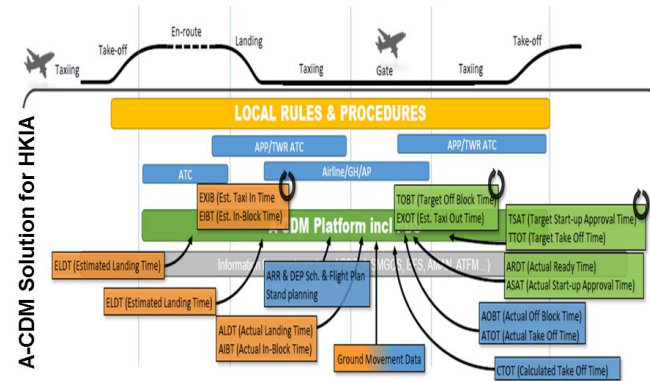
A-CDM Solution for HKIA

Taxiing
Take-off
En-route
Landing
Taxiing
Gate
Taxiing
Take-off

LOCAL RULES & PROCEDURES

APP/TWR ATC
APP/TWR ATC
ATC
Airline/GH/AP

EXIB (Est. Taxi In Time
EIBT (Est. In-Block Time)

TOBT (Target Off Block Time)
EXOT (Est. Taxi Out Time)

TSAT (Target Start-up Approval Time)
TTOT (Target Take Off Time)

A-CDM Platform incl. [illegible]

Informati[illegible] SMGCS, EFS, AMAN, ATFM...)

ELDT (Estimated Landing Time)
ELDT (Estimated Landing Time)

ARR & DEP Sch. & Flight Plan
Stand planning

ARDT (Actual Ready Time)
ASAT (Actual Start-up Approval Time)

ALDT (Actual Landing Time)
AIBT (Actual In-Block Time)

AOBT (Actual Off Block Time)
ATOT (Actual Take Off Time)

Ground Movement Data

CTOT (Calculated Take Off Time)